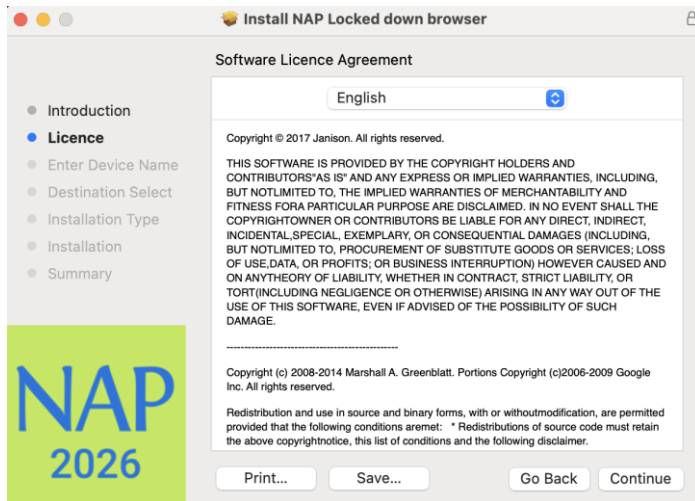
Install NAP Locked down browser

Software Licence Agreement

Introduction
Licence
Enter Device Name
Destination Select
Installation Type
Installation
Summary

English

Copyright © 2017 Janison. All rights reserved.

THIS SOFTWARE IS PROVIDED BY THE COPYRIGHT HOLDERS AND CONTRIBUTORS"AS IS" AND ANY EXPRESS OR IMPLIED WARRANTIES, INCLUDING, BUT NOTLIMITED TO, THE IMPLIED WARRANTIES OF MERCHANTABILITY AND FITNESS FORA PARTICULAR PURPOSE ARE DISCLAIMED. IN NO EVENT SHALL THE COPYRIGHTOWNER OR CONTRIBUTORS BE LIABLE FOR ANY DIRECT, INDIRECT, INCIDENTAL,SPECIAL, EXEMPLARY, OR CONSEQUENTIAL DAMAGES (INCLUDING, BUT NOT LIMITED TO, PROCUREMENT OF SUBSTITUTE GOODS OR SERVICES; LOSS OF USE,DATA, OR PROFITS; OR BUSINESS INTERRUPTION) HOWEVER CAUSED AND ON ANYTHEORY OF LIABILITY, WHETHER IN CONTRACT, STRICT LIABILITY, OR TORT(INCLUDING NEGLIGENCE OR OTHERWISE) ARISING IN ANY WAY OUT OF THE USE OF THIS SOFTWARE, EVEN IF ADVISED OF THE POSSIBILITY OF SUCH DAMAGE.

----------------------------------------------

Copyright (c) 2008-2014 Marshall A. Greenblatt. Portions Copyright (c)2006-2009 Google Inc. All rights reserved.

Redistribution and use in source and binary forms, with or withoutmodification, are permitted provided that the following conditions aremet: * Redistributions of source code must retain the above copyrightnotice, this list of conditions and the following disclaimer.

NAP
2026

Print... Save... Go Back Continue